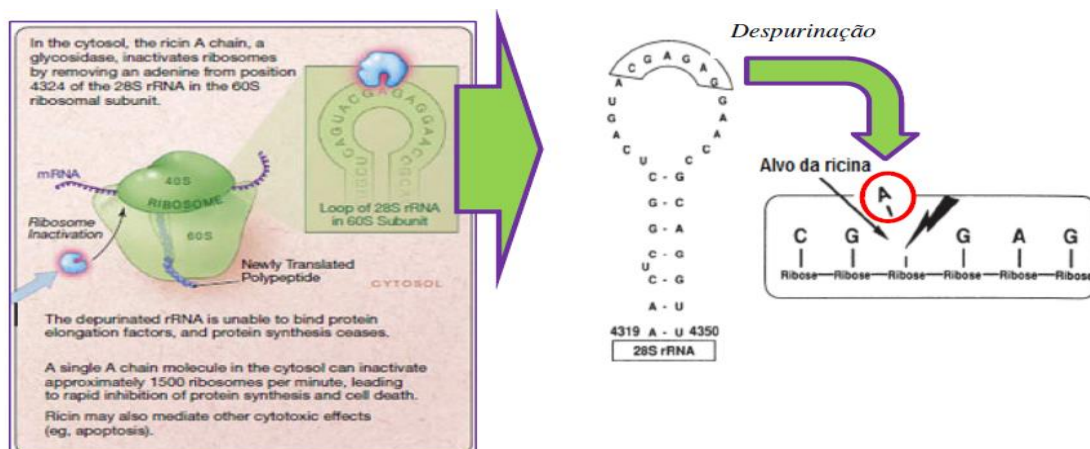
In the cytosol, the ricin A chain, a glycosidase, inactivates ribosomes by removing an adenine from position 4324 of the 28S rRNA in the 60S ribosomal subunit.

mRNA

40S

RIBOSOME

60S

Ribosome Inactivation

Loop of 28S rRNA in 60S Subunit

Newly Translated Polypeptide

CYTOSOL

The depurinated rRNA is unable to bind protein elongation factors, and protein synthesis ceases.

A single A chain molecule in the cytosol can inactivate approximately 1500 ribosomes per minute, leading to rapid inhibition of protein synthesis and cell death.

Ricin may also mediate other cytotoxic effects (eg, apoptosis).

Despurinação

C G A G A
A G
U A
G A
A C
C C
U C
C - G
G - C
G - A
C - G
U
C - G
A - U
4319 A - U 4350
28S rRNA

Alvo da ricina

A

C G G A G
Ribose Ribose Ribose Ribose Ribose Ribose